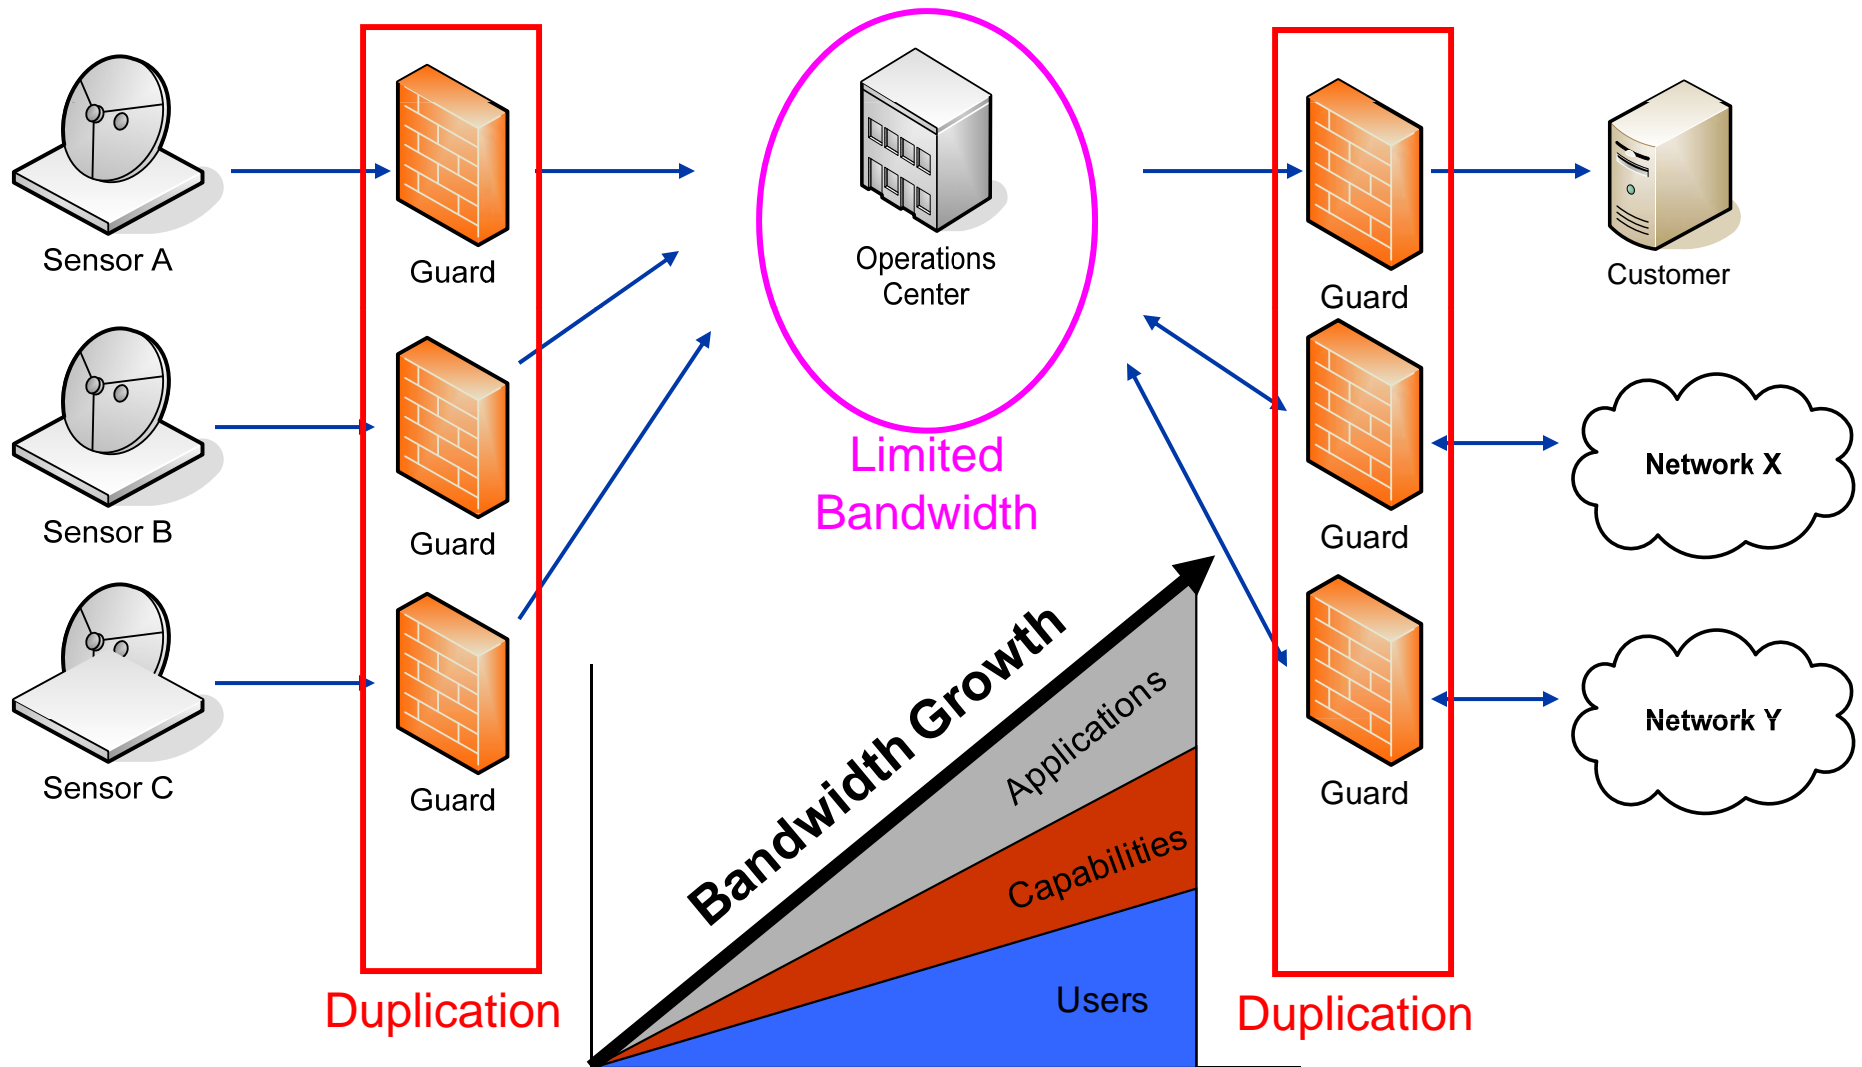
Sensor A

Guard

Operations Center

Guard

Customer

Sensor B

Guard

Guard

Network X

Limited Bandwidth

Sensor C

Guard

Guard

Network Y

Bandwidth Growth

Applications

Capabilities

Users

Duplication

Duplication